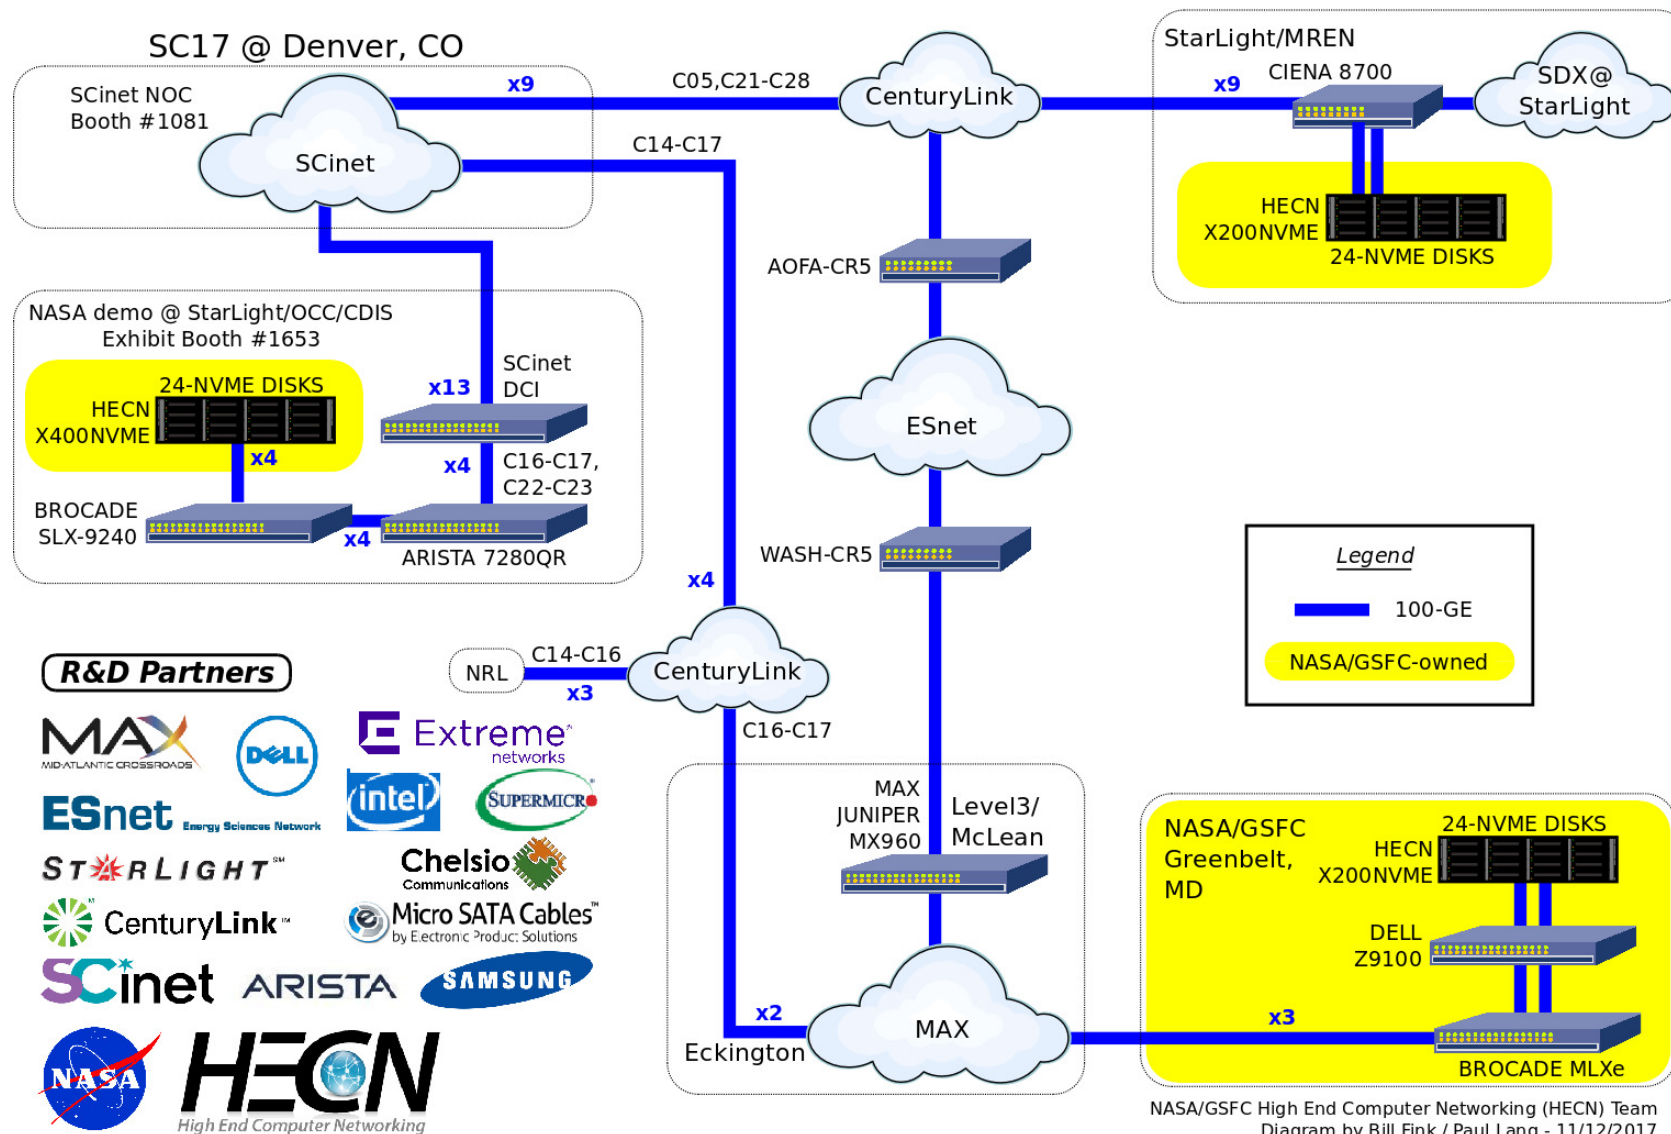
SC17 @ Denver, CO

SCinet NOC
Booth #1081

SCinet

x9

C05,C21-C28

CenturyLink

StarLight/MREN

x9

CIENA 8700

SDX@
StarLight

C14-C17

HECN
X200NVME

24-NVME DISKS

AOFA-CR5

NASA demo @ StarLight/OCC/CDIS
Exhibit Booth #1653

24-NVME DISKS
HECN
X400NVME

x4

x13

SCinet
DCI

x4

C16-C17,
C22-C23

BROCADE
SLX-9240

x4

ARISTA 7280QR

ESnet

WASH-CR5

x4

Legend

100-GE

NASA/GSFC-owned

R&D Partners

NRL

C14-C16

x3

CenturyLink

C16-C17

MAX
MID-ATLANTIC CROSSROADS

DELL

Extreme
networks

intel

SUPERMICRO

ESnet Energy Sciences Network

STARLIGHT℠

Chelsio
Communications

CenturyLink™

Micro SATA Cables™
by Electronic Product Solutions

SCinet

ARISTA

SAMSUNG

NASA

HECN
High End Computer Networking

MAX
JUNIPER
MX960

Level3/
McLean

x2

Eckington

MAX

NASA/GSFC
Greenbelt,
MD

24-NVME DISKS
HECN
X200NVME

DELL
Z9100

x3

BROCADE MLXe

NASA/GSFC High End Computer Networking (HECN) Team
Diagram by Bill Fink / Paul Lang - 11/12/2017